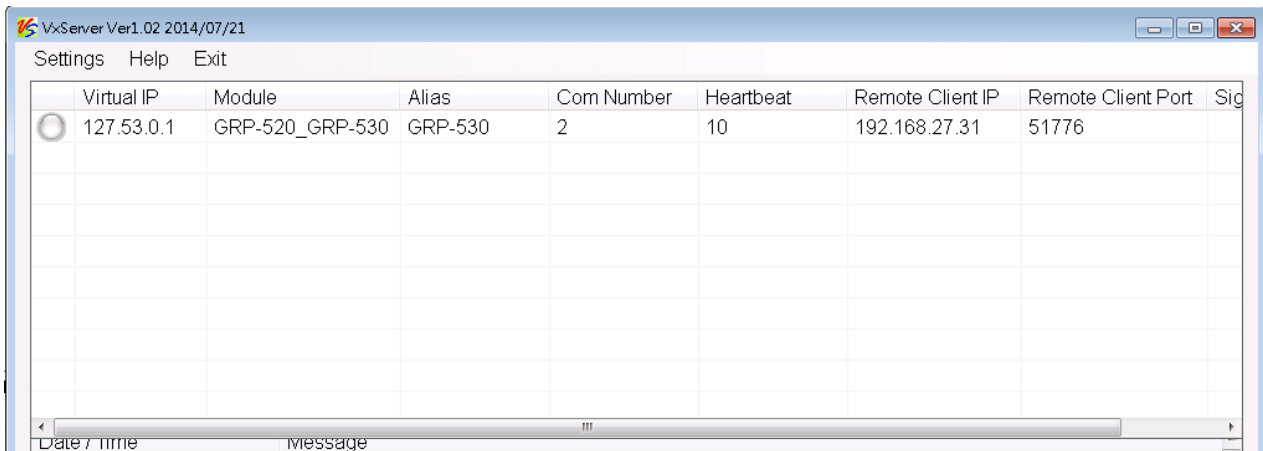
VxServer Ver1.02 2014/07/21

Settings Help Exit

| | Virtual IP | Module | Alias | Com Number | Heartbeat | Remote Client IP | Remote Client Port | Sig |
|---|---|---|---|---|---|---|---|---|
| | 127.53.0.1 | GRP-520_GRP-530 | GRP-530 | 2 | 10 | 192.168.27.31 | 51776 | |

Date / Time Message